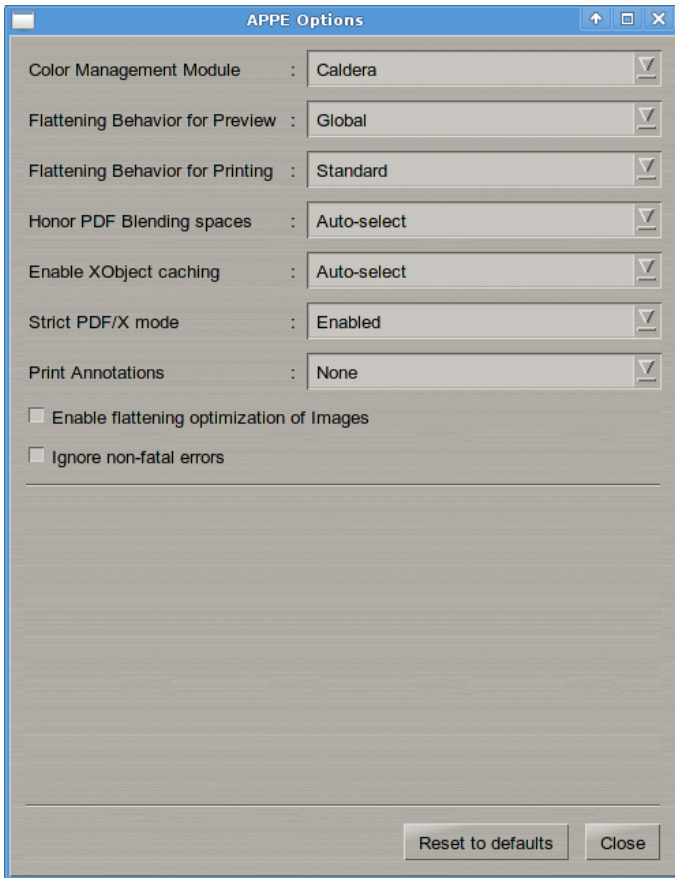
APPE Options

Color Management Module : Caldera

Flattening Behavior for Preview : Global

Flattening Behavior for Printing : Standard

Honor PDF Blending spaces : Auto-select

Enable XObject caching : Auto-select

Strict PDF/X mode : Enabled

Print Annotations : None

Enable flattening optimization of Images

Ignore non-fatal errors

Reset to defaults

Close